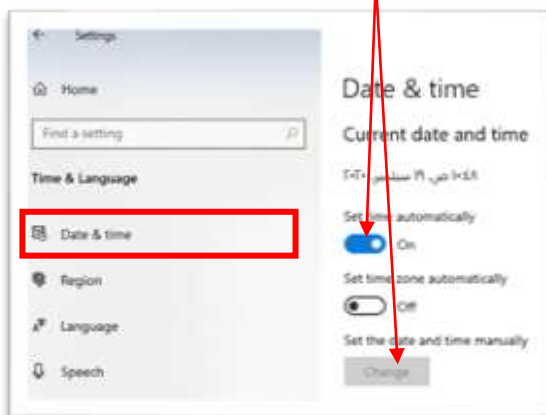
Settings

Home

Find a setting

Time & Language

Date & time

Region

Language

Speech

Date & time

Current date and time

١٠:٤٨ ص، ٢١ سبتمبر ٢٠٢٠

Set time automatically

On

Set time zone automatically

Off

Set the date and time manually

Change